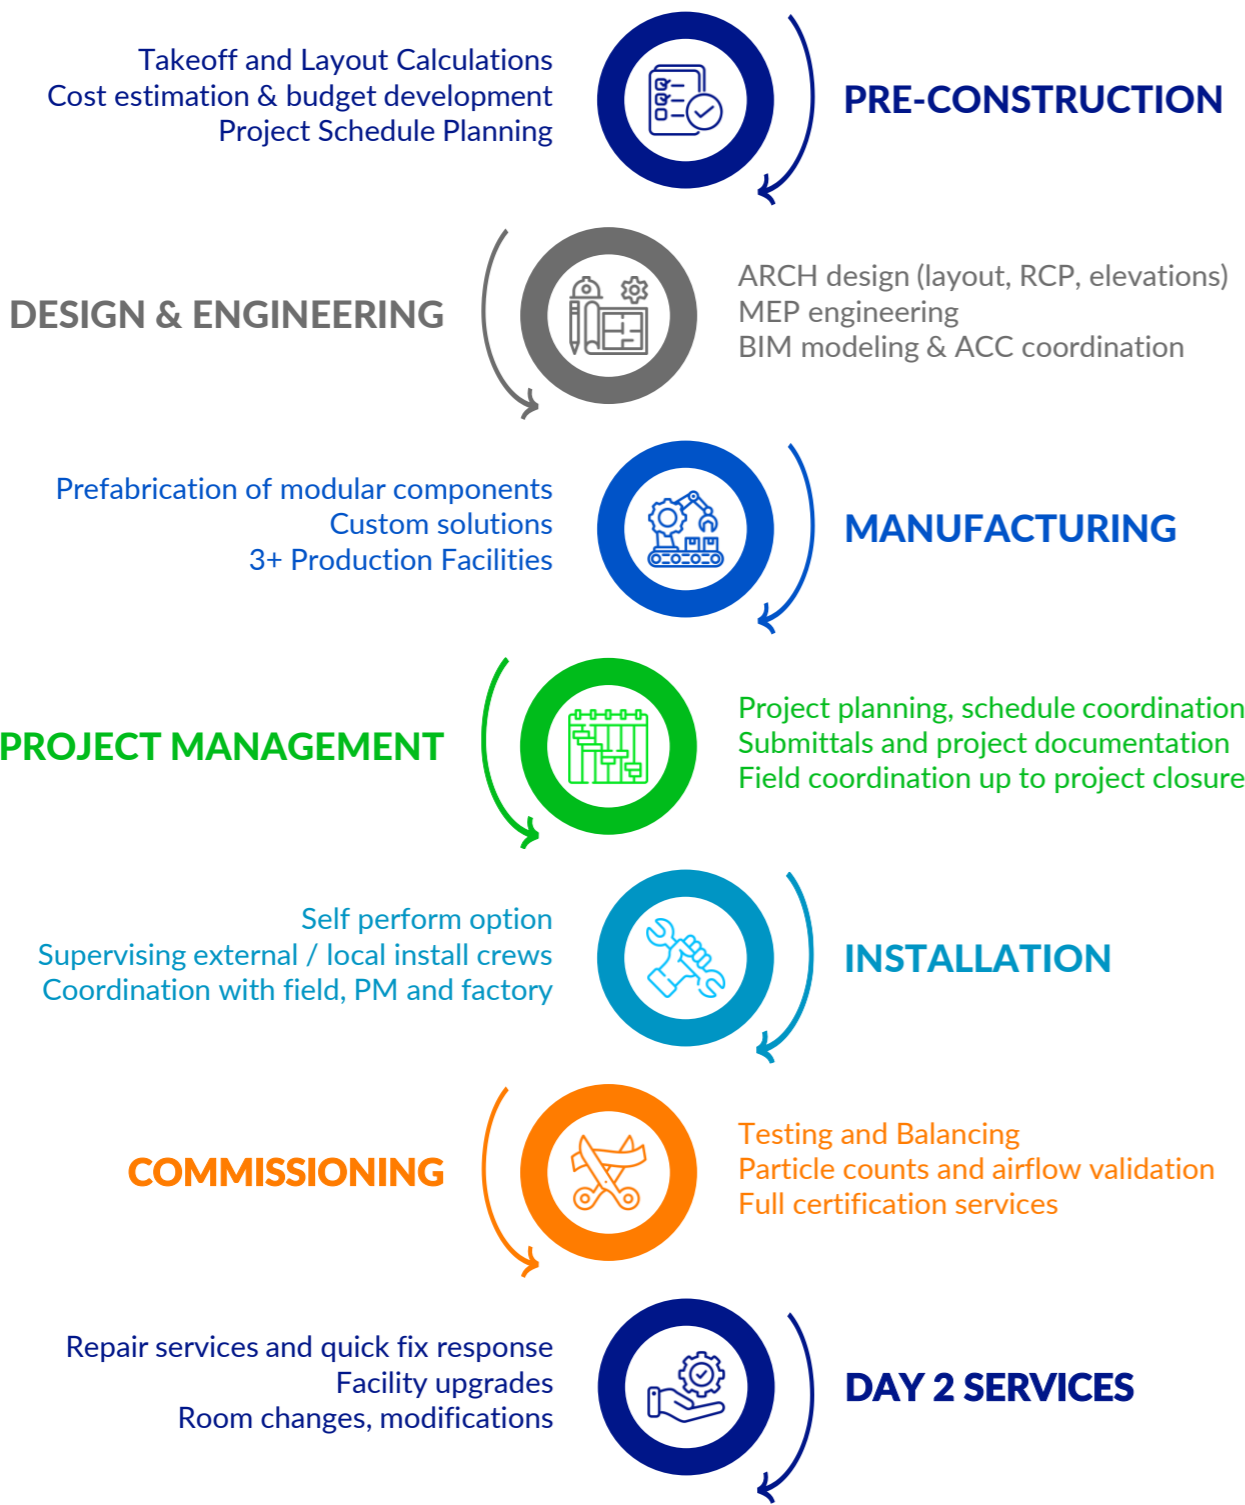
Takeoff and Layout Calculations
Cost estimation & budget development
Project Schedule Planning

PRE-CONSTRUCTION

DESIGN & ENGINEERING

ARCH design (layout, RCP, elevations)
MEP engineering
BIM modeling & ACC coordination

Prefabrication of modular components
Custom solutions
3+ Production Facilities

MANUFACTURING

PROJECT MANAGEMENT

Project planning, schedule coordination
Submittals and project documentation
Field coordination up to project closure

Self perform option
Supervising external / local install crews
Coordination with field, PM and factory

INSTALLATION

COMMISSIONING

Testing and Balancing
Particle counts and airflow validation
Full certification services

Repair services and quick fix response
Facility upgrades
Room changes, modifications

DAY 2 SERVICES